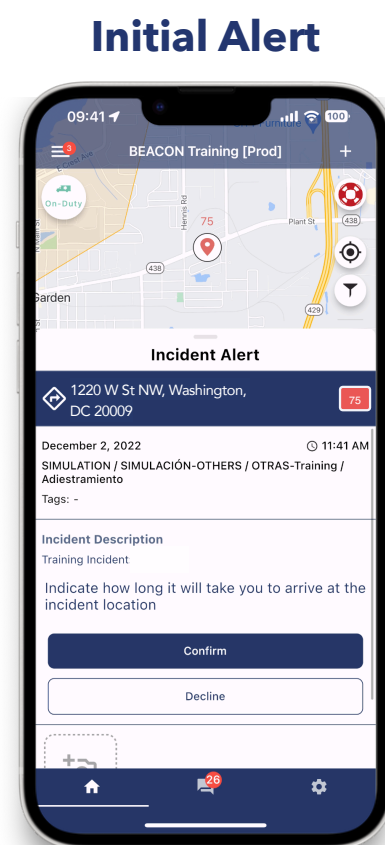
Initial Alert

09:41

100

3

BEACON Training [Prod]

+

On-Duty

75

Plant St

438

438

429

Garden

Incident Alert

1220 W St NW, Washington, DC 20009

75

December 2, 2022

11:41 AM

SIMULATION / SIMULACIÓN-OTHERS / OTRAS-Training / Adiestramiento

Tags: -

Incident Description

Training Incident

Indicate how long it will take you to arrive at the incident location

Confirm

Decline

26